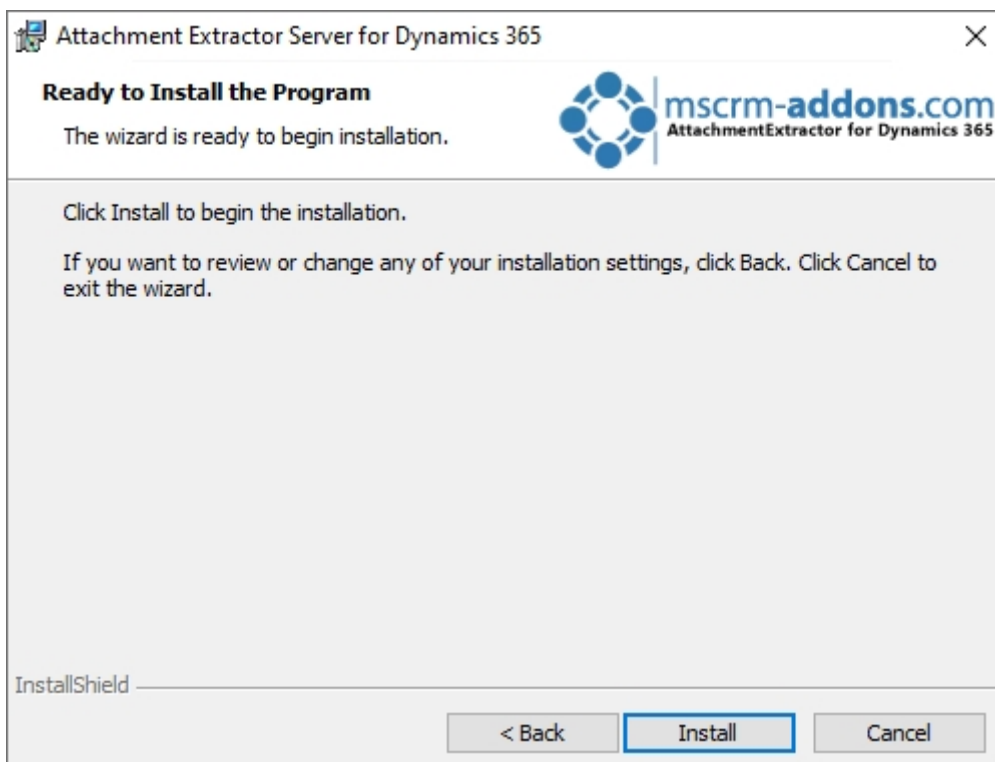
Attachment Extractor Server for Dynamics 365

×

Ready to Install the Program

The wizard is ready to begin installation.

mscrm-addons.com
AttachmentExtractor for Dynamics 365

Click Install to begin the installation.

If you want to review or change any of your installation settings, click Back. Click Cancel to exit the wizard.

InstallShield

< Back

Install

Cancel